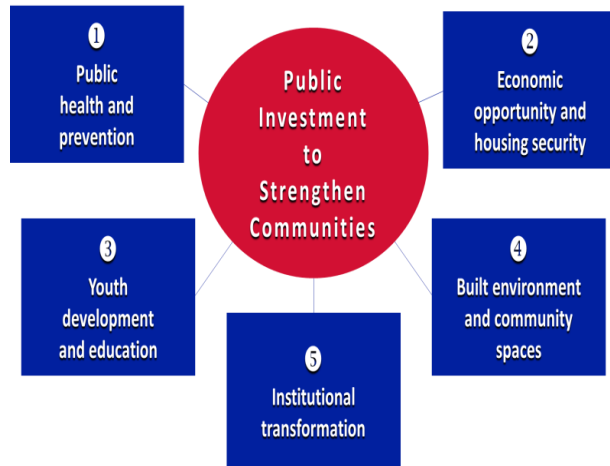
1
Public health and prevention

Public Investment to Strengthen Communities

2
Economic opportunity and housing security

3
Youth development and education

4
Built environment and community spaces

5
Institutional transformation